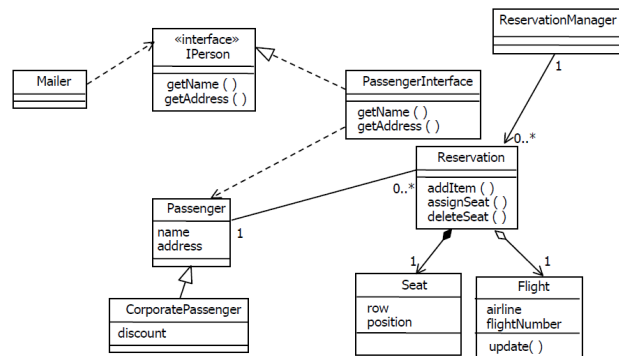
«interface»
IPerson
getName ( )
getAddress ( )

ReservationManager

Mailer

PassengerInterface
getName ( )
getAddress ( )

1

0..*

Reservation
addItem ( )
assignSeat ( )
deleteSeat ( )

0..*

Passenger
name
address

1

1

1

Seat
row
position

Flight
airline
flightNumber
update( )

CorporatePassenger
discount